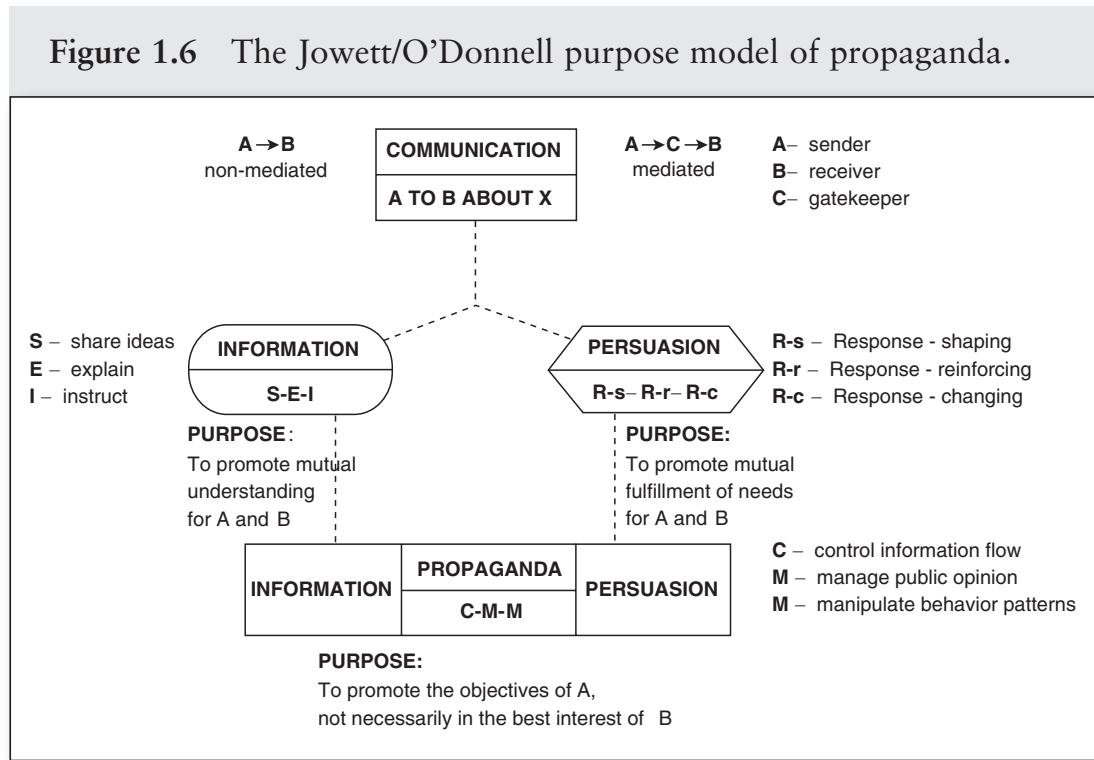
Figure 1.6 The Jowett/O'Donnell purpose model of propaganda.

A → B
non-mediated

COMMUNICATION

A TO B ABOUT X

A → C → B
mediated

A– sender
B– receiver
C– gatekeeper

S – share ideas
E – explain
I – instruct

INFORMATION

S-E-I

PERSUASION

R-s– R-r– R-c

R-s – Response - shaping
R-r – Response - reinforcing
R-c – Response - changing

PURPOSE:
To promote mutual understanding for A and B

PURPOSE:
To promote mutual fulfillment of needs for A and B

INFORMATION

PROPAGANDA

C-M-M

PERSUASION

C – control information flow
M – manage public opinion
M – manipulate behavior patterns

PURPOSE:
To promote the objectives of A, not necessarily in the best interest of B